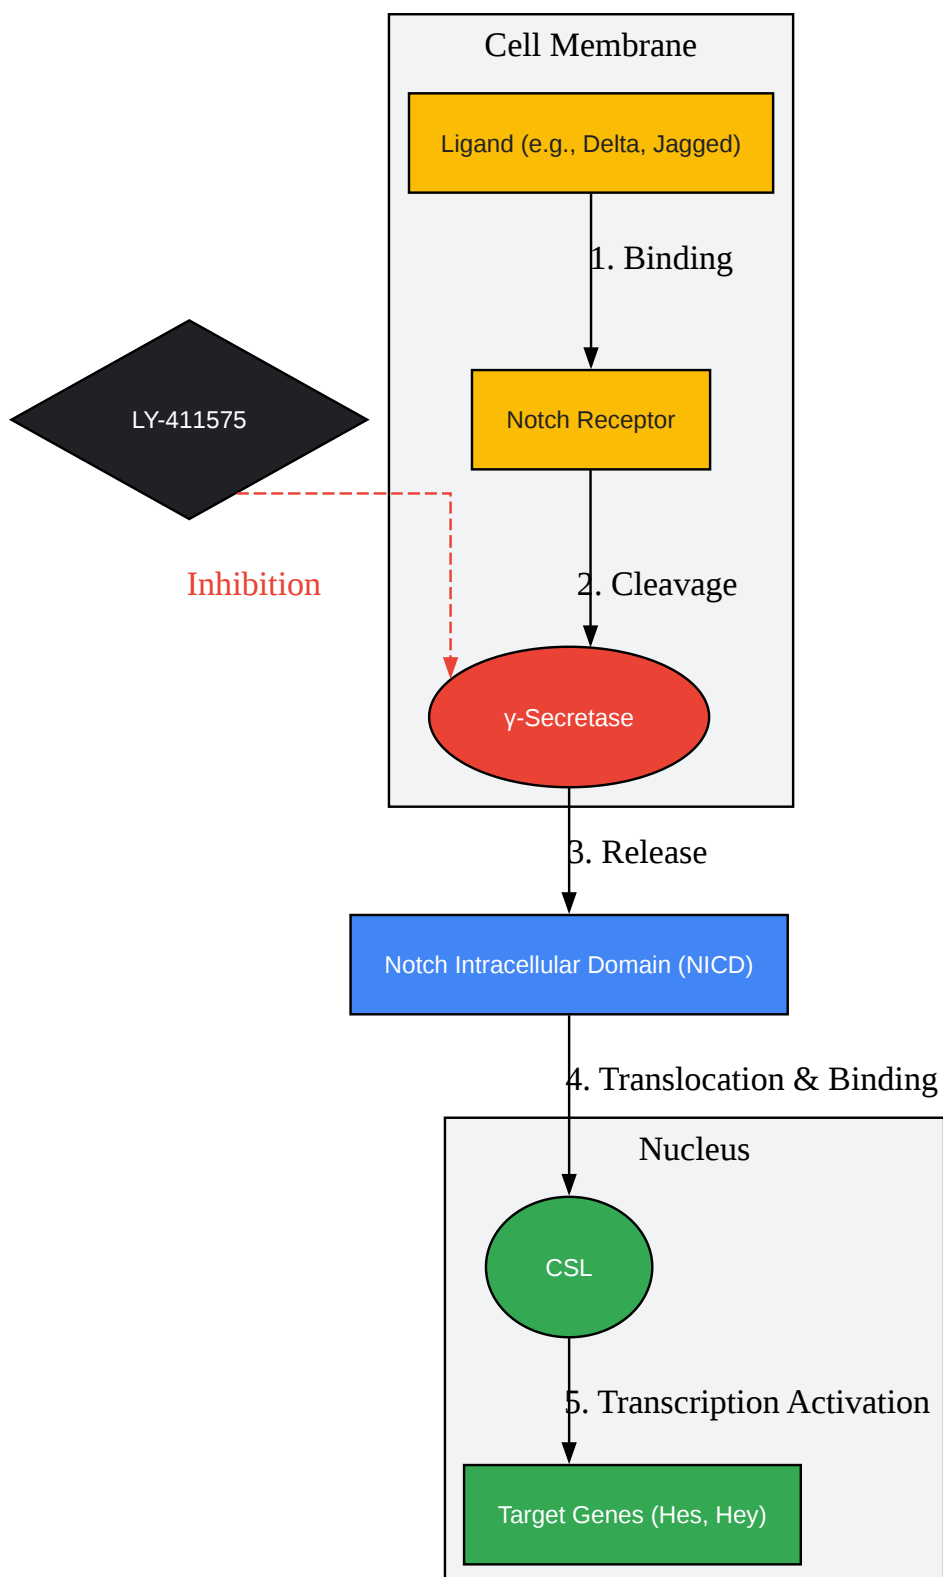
Cell Membrane

Ligand (e.g., Delta, Jagged)

1. Binding

LY-411575

Notch Receptor

Inhibition

2. Cleavage

γ-Secretase

3. Release

Notch Intracellular Domain (NICD)

4. Translocation & Binding

Nucleus

CSL

5. Transcription Activation

Target Genes (Hes, Hey)